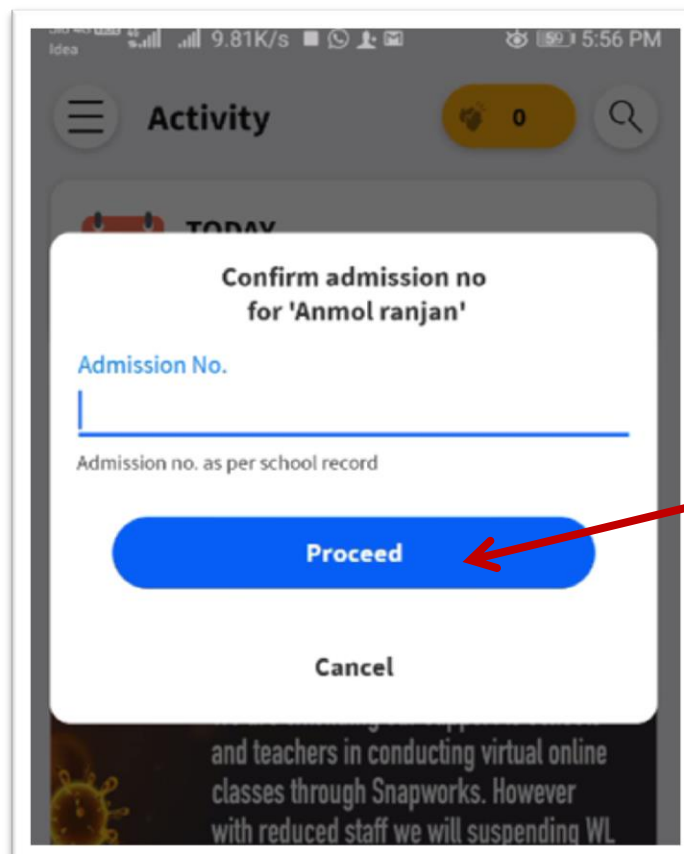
Idea 9.81K/s 59 5:56 PM

Activity

0

TODAY

Confirm admission no for 'Anmol ranjan'

Admission No.

Admission no. as per school record

Proceed

Cancel

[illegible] and teachers in conducting virtual online classes through Snapworks. However with reduced staff we will suspending WL